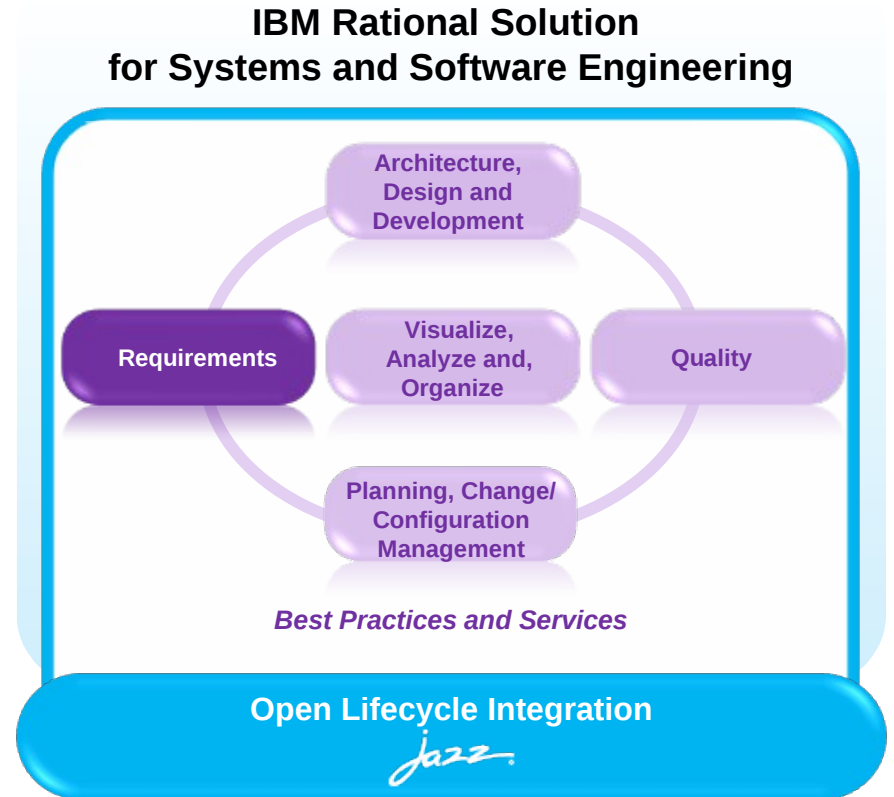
IBM Rational Solution for Systems and Software Engineering

Architecture, Design and Development

Requirements

Visualize, Analyze and, Organize

Quality

Planning, Change/ Configuration Management

Best Practices and Services

Open Lifecycle Integration

Jazz